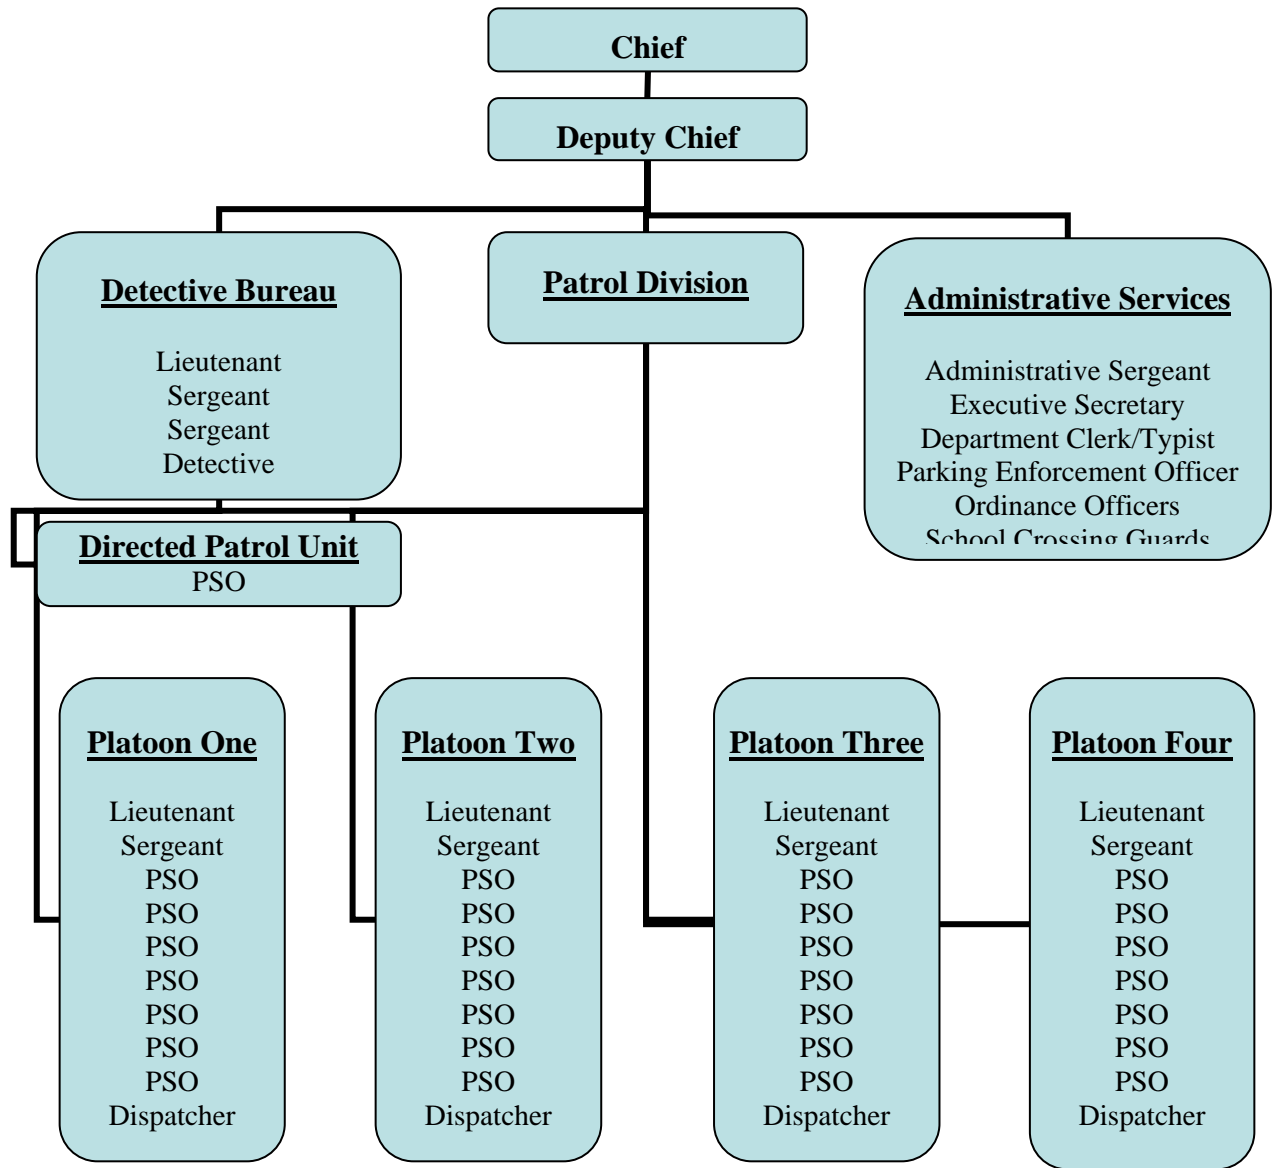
Chief

Deputy Chief

Detective Bureau

Lieutenant
Sergeant
Sergeant
Detective

Patrol Division

Administrative Services

Administrative Sergeant
Executive Secretary
Department Clerk/Typist
Parking Enforcement Officer
Ordinance Officers
School Crossing Guards

Directed Patrol Unit
PSO

Platoon One

Lieutenant
Sergeant
PSO
PSO
PSO
PSO
PSO
PSO
PSO
Dispatcher

Platoon Two

Lieutenant
Sergeant
PSO
PSO
PSO
PSO
PSO
PSO
PSO
Dispatcher

Platoon Three

Lieutenant
Sergeant
PSO
PSO
PSO
PSO
PSO
PSO
PSO
Dispatcher

Platoon Four

Lieutenant
Sergeant
PSO
PSO
PSO
PSO
PSO
PSO
PSO
Dispatcher